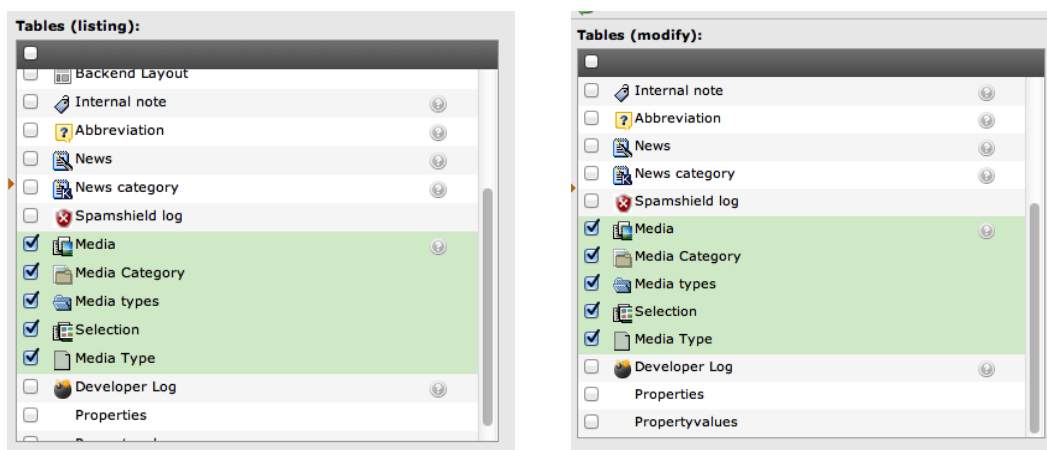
Tables (listing):

Backend Layout
Internal note
Abbreviation
News
News category
Spamshield log
Media
Media Category
Media types
Selection
Media Type
Developer Log
Properties
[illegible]

Tables (modify):

Internal note
Abbreviation
News
News category
Spamshield log
Media
Media Category
Media types
Selection
Media Type
Developer Log
Properties
Propertyvalues